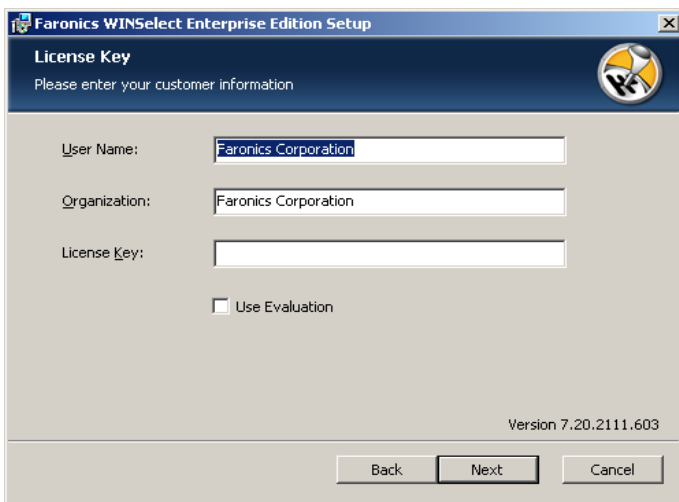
Faronics WINSelect Enterprise Edition Setup

License Key

Please enter your customer information

User Name: Faronics Corporation

Organization: Faronics Corporation

License Key:

Use Evaluation

Version 7.20.2111.603

Back

Next

Cancel